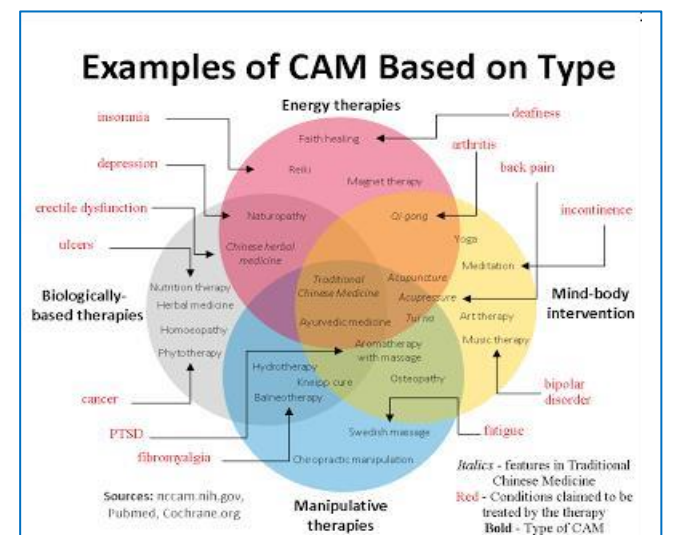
Examples of CAM Based on Type

Energy therapies

insomnia

deafness

Faith healing

arthritis

depression

Reiki

Magnet therapy

back pain

erectile dysfunction

Naturopathy

Qi gong

incontinence

ulcers

Chinese herbal medicine

Yoga

Meditation

Nutrition therapy

Traditional Chinese Medicine

Acupuncture

Biologically-based therapies

Herbal medicine

Acupressure

Mind-body intervention

Homoeopathy

Ayurvedic medicine

Tui na

Art therapy

Phytotherapy

Aromatherapy with massage

Music therapy

Hydrotherapy

Kneipp cure

Osteopathy

bipolar disorder

cancer

Balneotherapy

PTSD

Swedish massage

fatigue

fibromyalgia

Chiropractic manipulation

Italics - features in Traditional Chinese Medicine

Red - Conditions claimed to be treated by the therapy

Bold - Type of CAM

Sources: nccam.nih.gov, Pubmed, Cochrane.org

Manipulative therapies